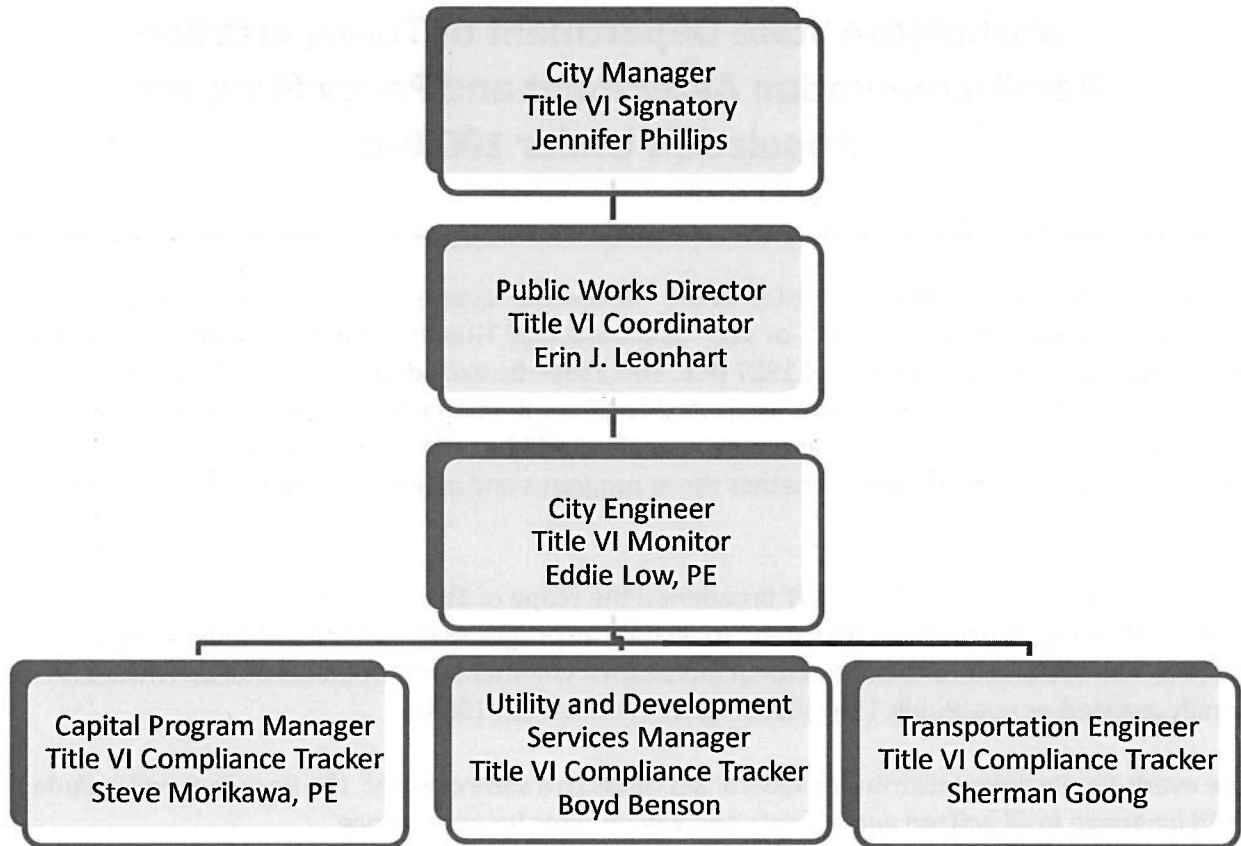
City Manager
Title VI Signatory
Jennifer Phillips

Public Works Director
Title VI Coordinator
Erin J. Leonhart

City Engineer
Title VI Monitor
Eddie Low, PE

Capital Program Manager
Title VI Compliance Tracker
Steve Morikawa, PE

Utility and Development Services Manager
Title VI Compliance Tracker
Boyd Benson

Transportation Engineer
Title VI Compliance Tracker
Sherman Goong